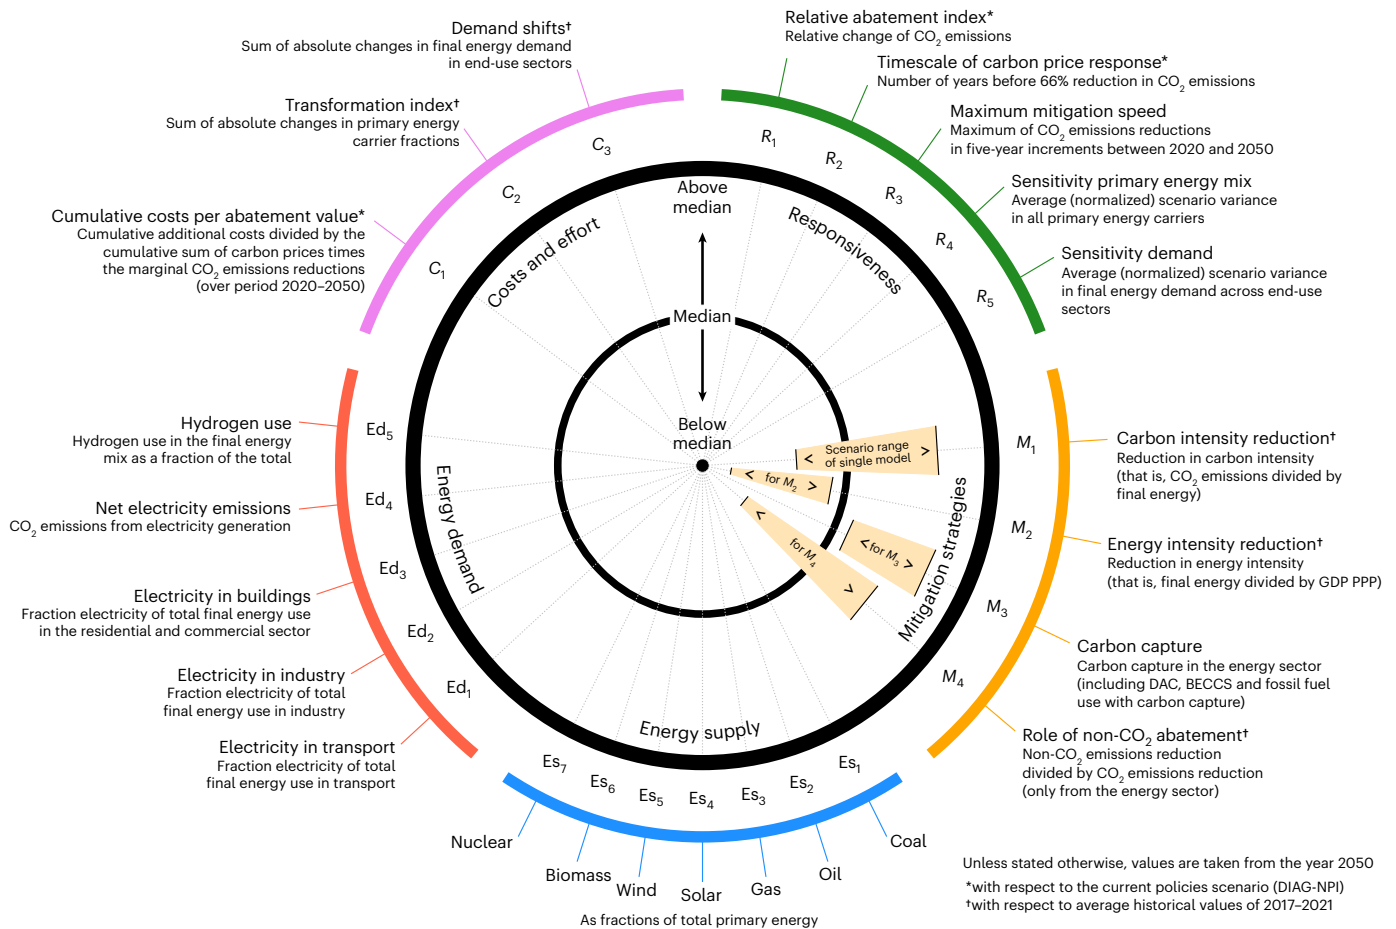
Demand shifts†
Sum of absolute changes in final energy demand in end-use sectors

Transformation index†
Sum of absolute changes in primary energy carrier fractions

Cumulative costs per abatement value*
Cumulative additional costs divided by the cumulative sum of carbon prices times the marginal $CO_2$ emissions reductions (over period 2020–2050)

Relative abatement index*
Relative change of $CO_2$ emissions

Timescale of carbon price response*
Number of years before 66% reduction in $CO_2$ emissions

Maximum mitigation speed
Maximum of $CO_2$ emissions reductions in five-year increments between 2020 and 2050

Sensitivity primary energy mix
Average (normalized) scenario variance in all primary energy carriers

Sensitivity demand
Average (normalized) scenario variance in final energy demand across end-use sectors

$C_3$
$C_2$
$C_1$
$R_1$
$R_2$
$R_3$
$R_4$
$R_5$

Above median
Costs and effort
Responsiveness
Median
Below median
Scenario range of single model
for $M_2$
for $M_3$
for $M_4$
Energy demand
Mitigation strategies
Energy supply

Hydrogen use
Hydrogen use in the final energy mix as a fraction of the total

Net electricity emissions
$CO_2$ emissions from electricity generation

Electricity in buildings
Fraction electricity of total final energy use in the residential and commercial sector

Electricity in industry
Fraction electricity of total final energy use in industry

Electricity in transport
Fraction electricity of total final energy use in transport

$Ed_5$
$Ed_4$
$Ed_3$
$Ed_2$
$Ed_1$

$M_1$
$M_2$
$M_3$
$M_4$

Carbon intensity reduction†
Reduction in carbon intensity (that is, $CO_2$ emissions divided by final energy)

Energy intensity reduction†
Reduction in energy intensity (that is, final energy divided by GDP PPP)

Carbon capture
Carbon capture in the energy sector (including DAC, BECCS and fossil fuel use with carbon capture)

Role of non-$CO_2$ abatement†
Non-$CO_2$ emissions reduction divided by $CO_2$ emissions reduction (only from the energy sector)

$Es_7$
$Es_6$
$Es_5$
$Es_4$
$Es_3$
$Es_2$
$Es_1$

Nuclear
Biomass
Wind
Solar
Gas
Oil
Coal
As fractions of total primary energy

Unless stated otherwise, values are taken from the year 2050
*with respect to the current policies scenario (DIAG-NPI)
†with respect to average historical values of 2017–2021